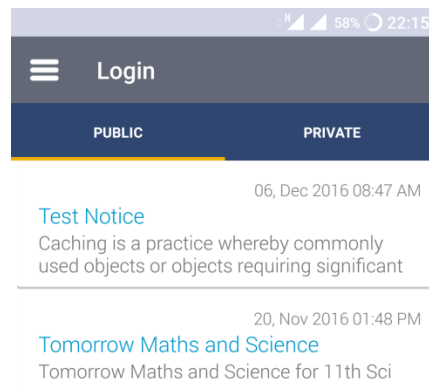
58% 22:15

Login

PUBLIC

PRIVATE

06, Dec 2016 08:47 AM

Test Notice

Caching is a practice whereby commonly used objects or objects requiring significant

20, Nov 2016 01:48 PM

Tomorrow Maths and Science

Tomorrow Maths and Science for 11th Sci